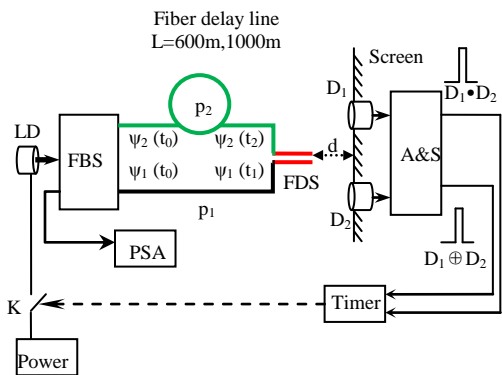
Fiber delay line
L=600m,1000m

Screen

$p_2$

$D_1$

$D_1 \bullet D_2$

LD

FBS

$\psi_2$ ($t_0$)

$\psi_2$ ($t_2$)

d

A&S

$\psi_1$ ($t_0$)

$\psi_1$ ($t_1$)

FDS

$D_2$

$p_1$

PSA

$D_1 \oplus D_2$

K

Timer

Power